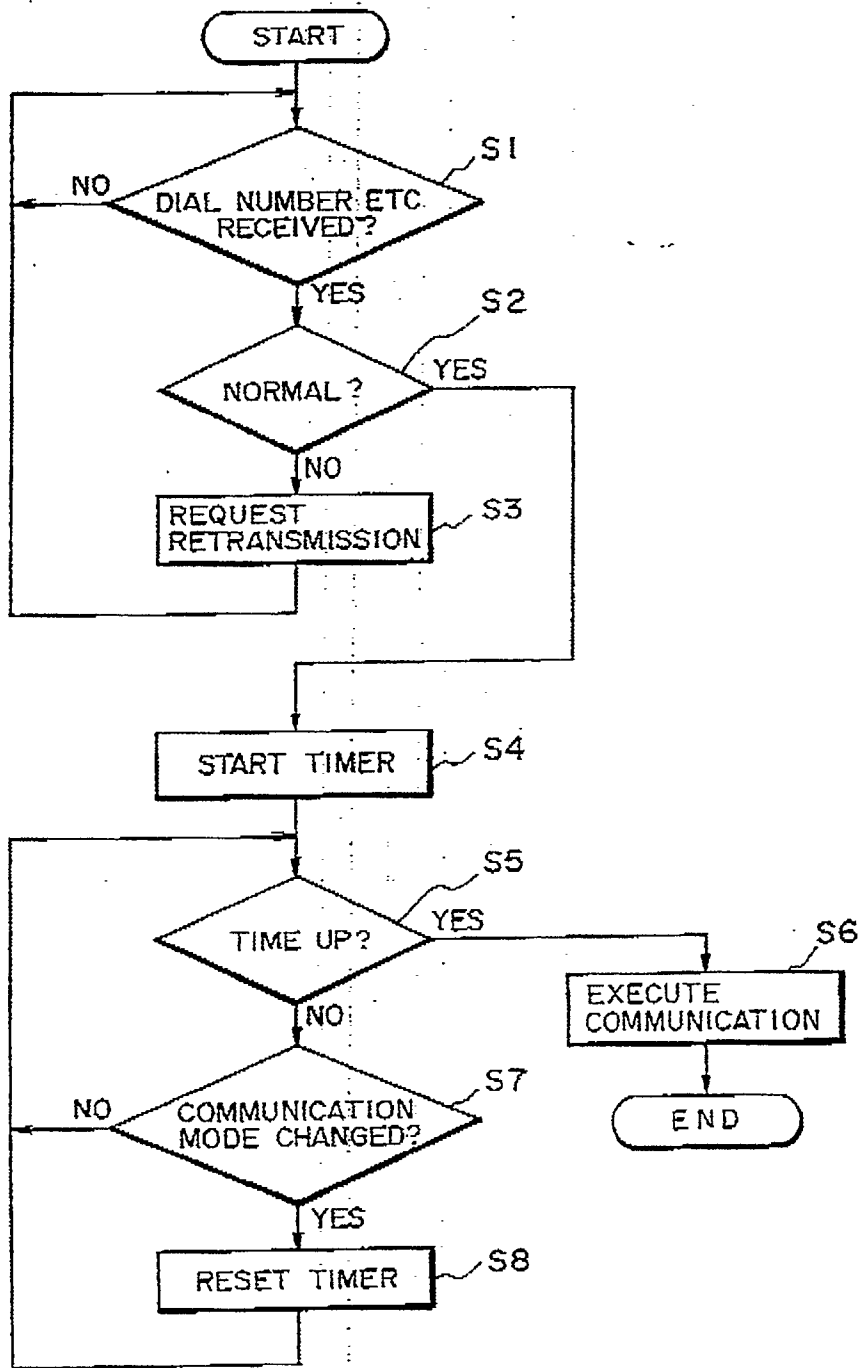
START

S1
NO
DIAL NUMBER ETC RECEIVED?
YES

S2
NORMAL?
YES
NO

REQUEST RETRANSMISSION
S3

START TIMER
S4

S5
TIME UP?
YES
NO

S6
EXECUTE COMMUNICATION

END

S7
NO
COMMUNICATION MODE CHANGED?
YES

RESET TIMER
S8